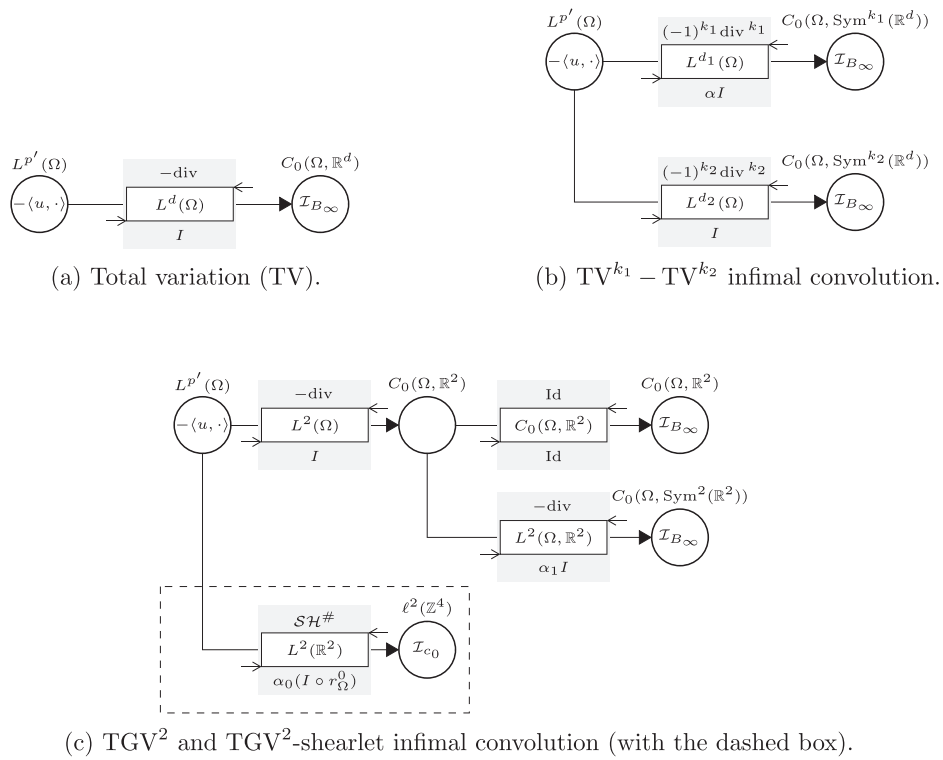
$L^{p'}(\Omega)$

$-\langle u, \cdot \rangle$

$-\text{div}$

$L^d(\Omega)$

$I$

$C_0(\Omega, \mathbb{R}^d)$

$\mathcal{I}_{B_\infty}$

(a) Total variation (TV).

$L^{p'}(\Omega)$

$-\langle u, \cdot \rangle$

$(-1)^{k_1} \text{div}^{k_1}$

$L^{d_1}(\Omega)$

$\alpha I$

$C_0(\Omega, \text{Sym}^{k_1}(\mathbb{R}^d))$

$\mathcal{I}_{B_\infty}$

$(-1)^{k_2} \text{div}^{k_2}$

$L^{d_2}(\Omega)$

$I$

$C_0(\Omega, \text{Sym}^{k_2}(\mathbb{R}^d))$

$\mathcal{I}_{B_\infty}$

(b) $\text{TV}^{k_1} - \text{TV}^{k_2}$ infimal convolution.

$L^{p'}(\Omega)$

$-\langle u, \cdot \rangle$

$-\text{div}$

$L^2(\Omega)$

$I$

$C_0(\Omega, \mathbb{R}^2)$

Id

$C_0(\Omega, \mathbb{R}^2)$

Id

$C_0(\Omega, \mathbb{R}^2)$

$\mathcal{I}_{B_\infty}$

$-\text{div}$

$L^2(\Omega, \mathbb{R}^2)$

$\alpha_1 I$

$C_0(\Omega, \text{Sym}^2(\mathbb{R}^2))$

$\mathcal{I}_{B_\infty}$

$\mathcal{SH}^{\#}$

$L^2(\mathbb{R}^2)$

$\alpha_0(I \circ r_\Omega^0)$

$\ell^2(\mathbb{Z}^4)$

$\mathcal{I}_{c_0}$

(c) $\text{TGV}^2$ and $\text{TGV}^2$-shearlet infimal convolution (with the dashed box).